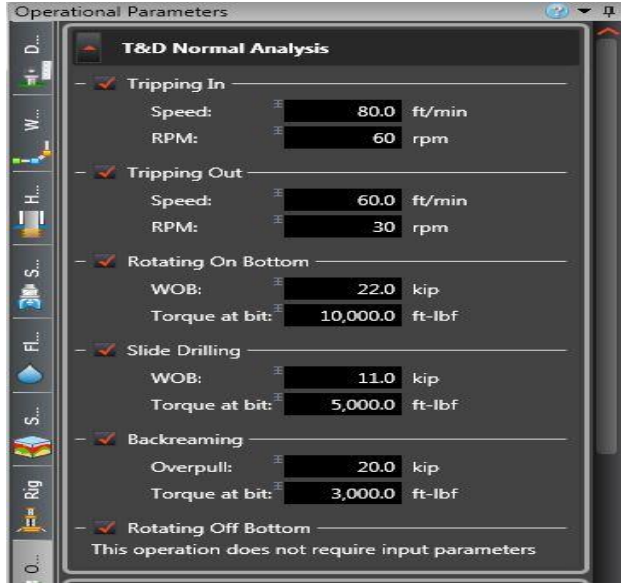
Operational Parameters

D...
W...
H...
S...
Fl...
S...
Rig
O...

T&D Normal Analysis

Tripping In
Speed: 80.0 ft/min
RPM: 60 rpm

Tripping Out
Speed: 60.0 ft/min
RPM: 30 rpm

Rotating On Bottom
WOB: 22.0 kip
Torque at bit: 10,000.0 ft-lbf

Slide Drilling
WOB: 11.0 kip
Torque at bit: 5,000.0 ft-lbf

Backreaming
Overpull: 20.0 kip
Torque at bit: 3,000.0 ft-lbf

Rotating Off Bottom
This operation does not require input parameters